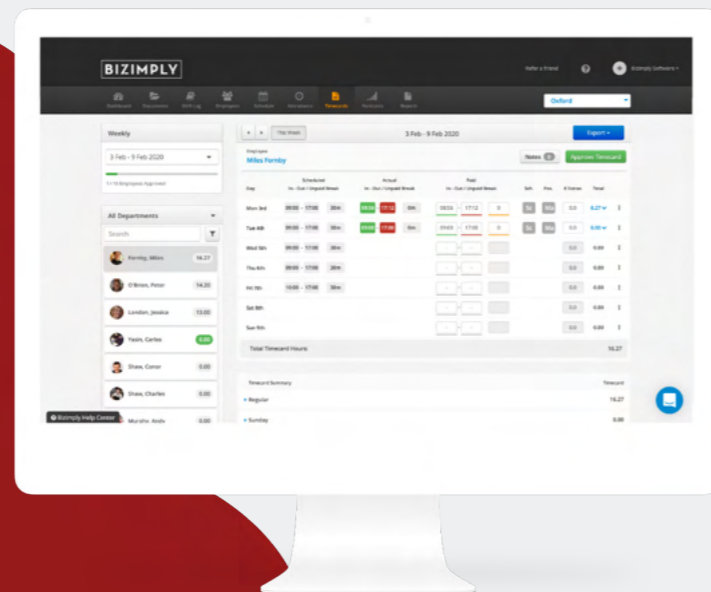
BIZIMPLY

Refer a Friend

Bizimply Software

Dashboard Documents Shift Log Employees Schedule Attendance Timecards Forecasts Reports

Oxford

Weekly

3 Feb - 9 Feb 2020

1 / 14 Employees Approved

All Departments

Search

Fornby, Miles 16.27

O'Brien, Peter 14.20

London, Jessica 13.00

Yasin, Carlos 0.00

Shaw, Conor 0.00

Shaw, Charles 0.00

Murphy, Andy 0.00

Bizimply Help Center

This Week

3 Feb - 9 Feb 2020

Export

Employee

Miles Fornby

Notes

Approve Timecard

| Day | Scheduled In - Out / Unpaid Break | | Actual In - Out / Unpaid Break | | | Paid In - Out / Unpaid Break | | | Sch. | Prev. | £ Extras | Total |
|---|---|---|---|---|---|---|---|---|---|---|---|---|
| Mon 3rd | 09:00 - 17:00 | 30m | 08:50 | 17:12 | 0m | 08:50 | 17:12 | 0 | Sc | Sta | 0.0 | 8.27 |
| Tue 4th | 09:00 - 17:00 | 30m | 09:00 | 17:00 | 0m | 09:00 | 17:00 | 0 | Sc | Sta | 0.0 | 8.00 |
| Wed 5th | 09:00 - 17:00 | 30m | | | | | | | | | 0.0 | 0.00 |
| Thu 6th | 09:00 - 17:00 | 30m | | | | | | | | | 0.0 | 0.00 |
| Fri 7th | 10:00 - 17:00 | 30m | | | | | | | | | 0.0 | 0.00 |
| Sat 8th | | | | | | | | | | | 0.0 | 0.00 |
| Sun 9th | | | | | | | | | | | 0.0 | 0.00 |

Total Timecard Hours 16.27

Timecard Summary

Timecard

Regular 16.27

Sunday 0.00